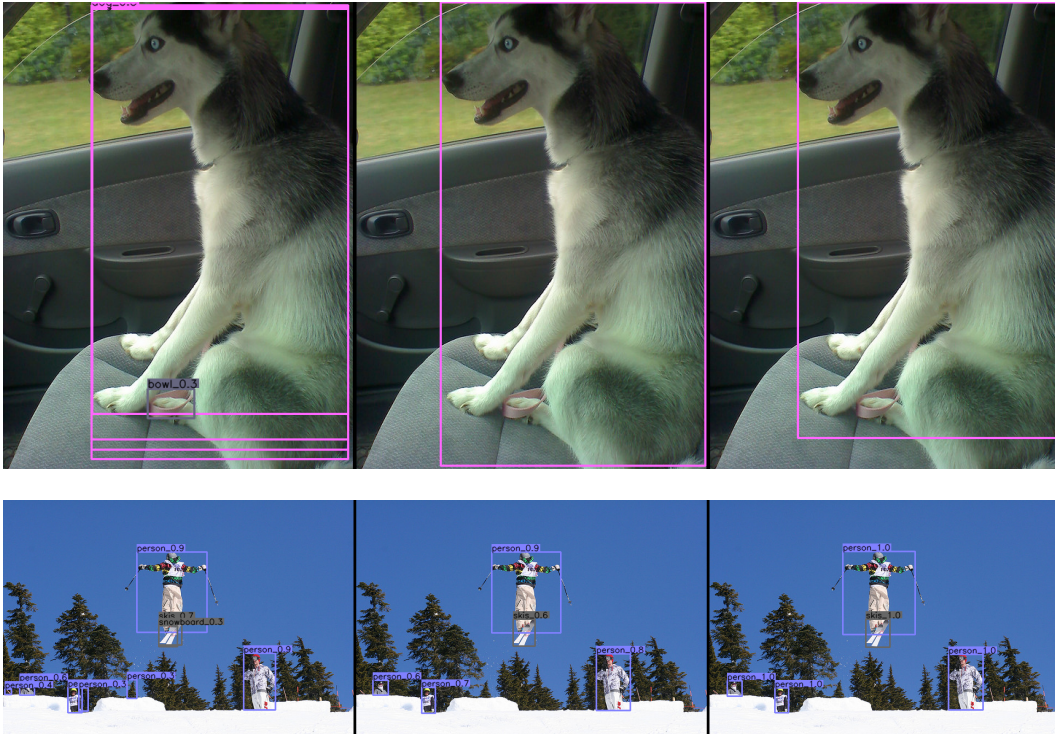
dog_0.8
bowl_0.3

person_0.9
skis_0.7
snowboard_0.3
person_0.9
person_0.6
person_0.4
person_0.3
person_0.3
person_0.9
skis_0.6
person_0.8
person_0.6
person_0.7
person_1.0
skis_1.0
person_1.0
person_1.0
person_1.0